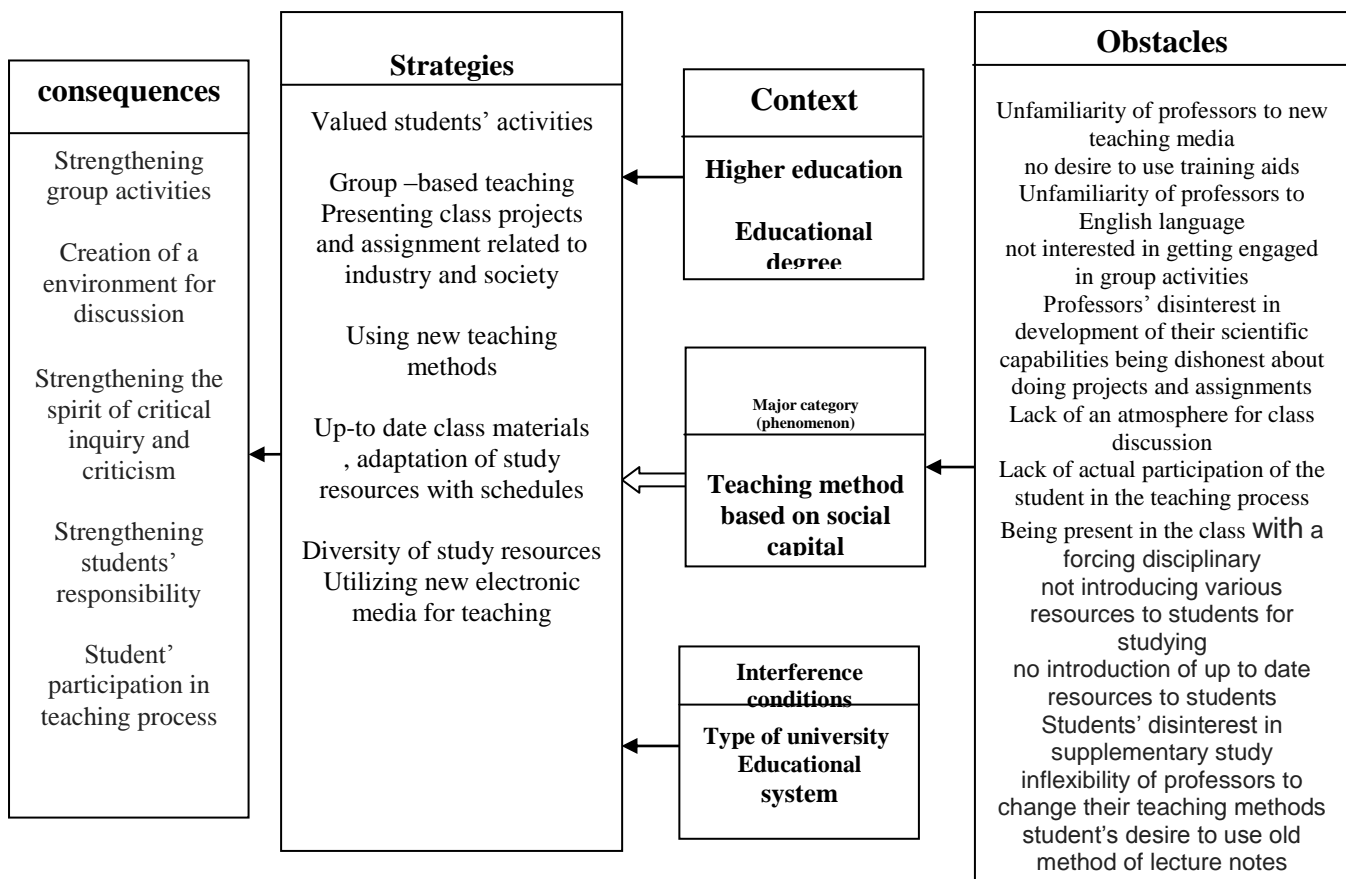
consequences

Strengthening group activities

Creation of a environment for discussion

Strengthening the spirit of critical inquiry and criticism

Strengthening students' responsibility

Student' participation in teaching process

Strategies

Valued students' activities

Group –based teaching
Presenting class projects and assignment related to industry and society

Using new teaching methods

Up-to date class materials , adaptation of study resources with schedules

Diversity of study resources
Utilizing new electronic media for teaching

Context

Higher education

Educational degree

Major category (phenomenon)

Teaching method based on social capital

Interference conditions

Type of university
Educational system

Obstacles

Unfamiliarity of professors to new teaching media
no desire to use training aids
Unfamiliarity of professors to English language
not interested in getting engaged in group activities
Professors' disinterest in development of their scientific capabilities being dishonest about doing projects and assignments
Lack of an atmosphere for class discussion
Lack of actual participation of the student in the teaching process
Being present in the class with a forcing disciplinary
not introducing various resources to students for studying
no introduction of up to date resources to students
Students' disinterest in supplementary study
inflexibility of professors to change their teaching methods
student's desire to use old method of lecture notes